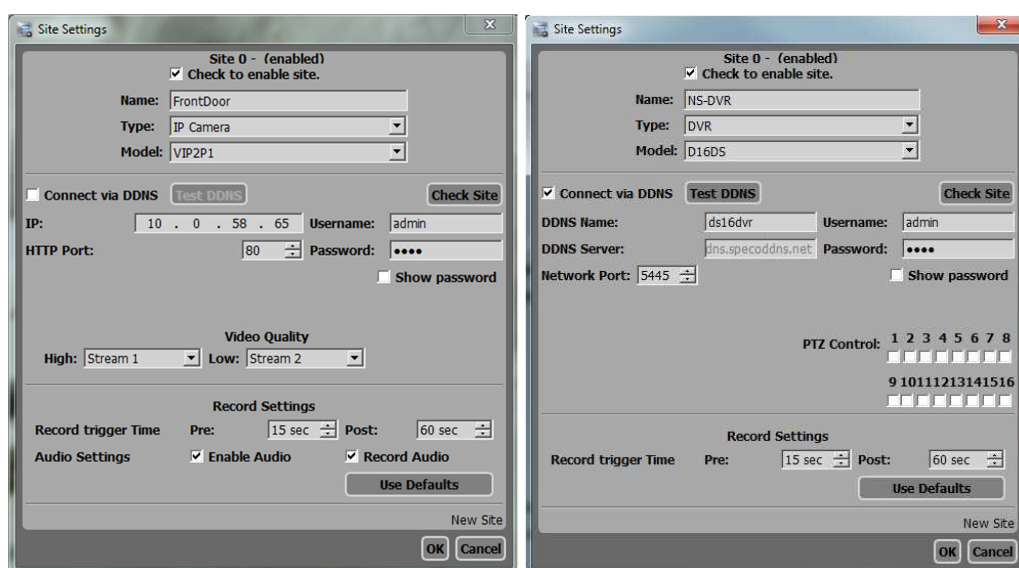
Site Settings

Site 0 - (enabled)
☑ Check to enable site.

Name: FrontDoor
Type: IP Camera
Model: VIP2P1

☐ Connect via DDNS Test DDNS Check Site

IP: 10 . 0 . 58 . 65 Username: admin
HTTP Port: 80 Password: ••••
☐ Show password

Video Quality
High: Stream 1 Low: Stream 2

Record Settings
Record trigger Time Pre: 15 sec Post: 60 sec
Audio Settings ☑ Enable Audio ☑ Record Audio
Use Defaults

New Site
OK Cancel

Site Settings

Site 0 - (enabled)
☑ Check to enable site.

Name: NS-DVR
Type: DVR
Model: D16DS

☑ Connect via DDNS Test DDNS Check Site

DDNS Name: ds16dvr Username: admin
DDNS Server: dns.specoddns.net Password: ••••
Network Port: 5445 ☐ Show password

PTZ Control: 1 2 3 4 5 6 7 8
9 10 11 12 13 14 15 16

Record Settings
Record trigger Time Pre: 15 sec Post: 60 sec
Use Defaults

New Site
OK Cancel